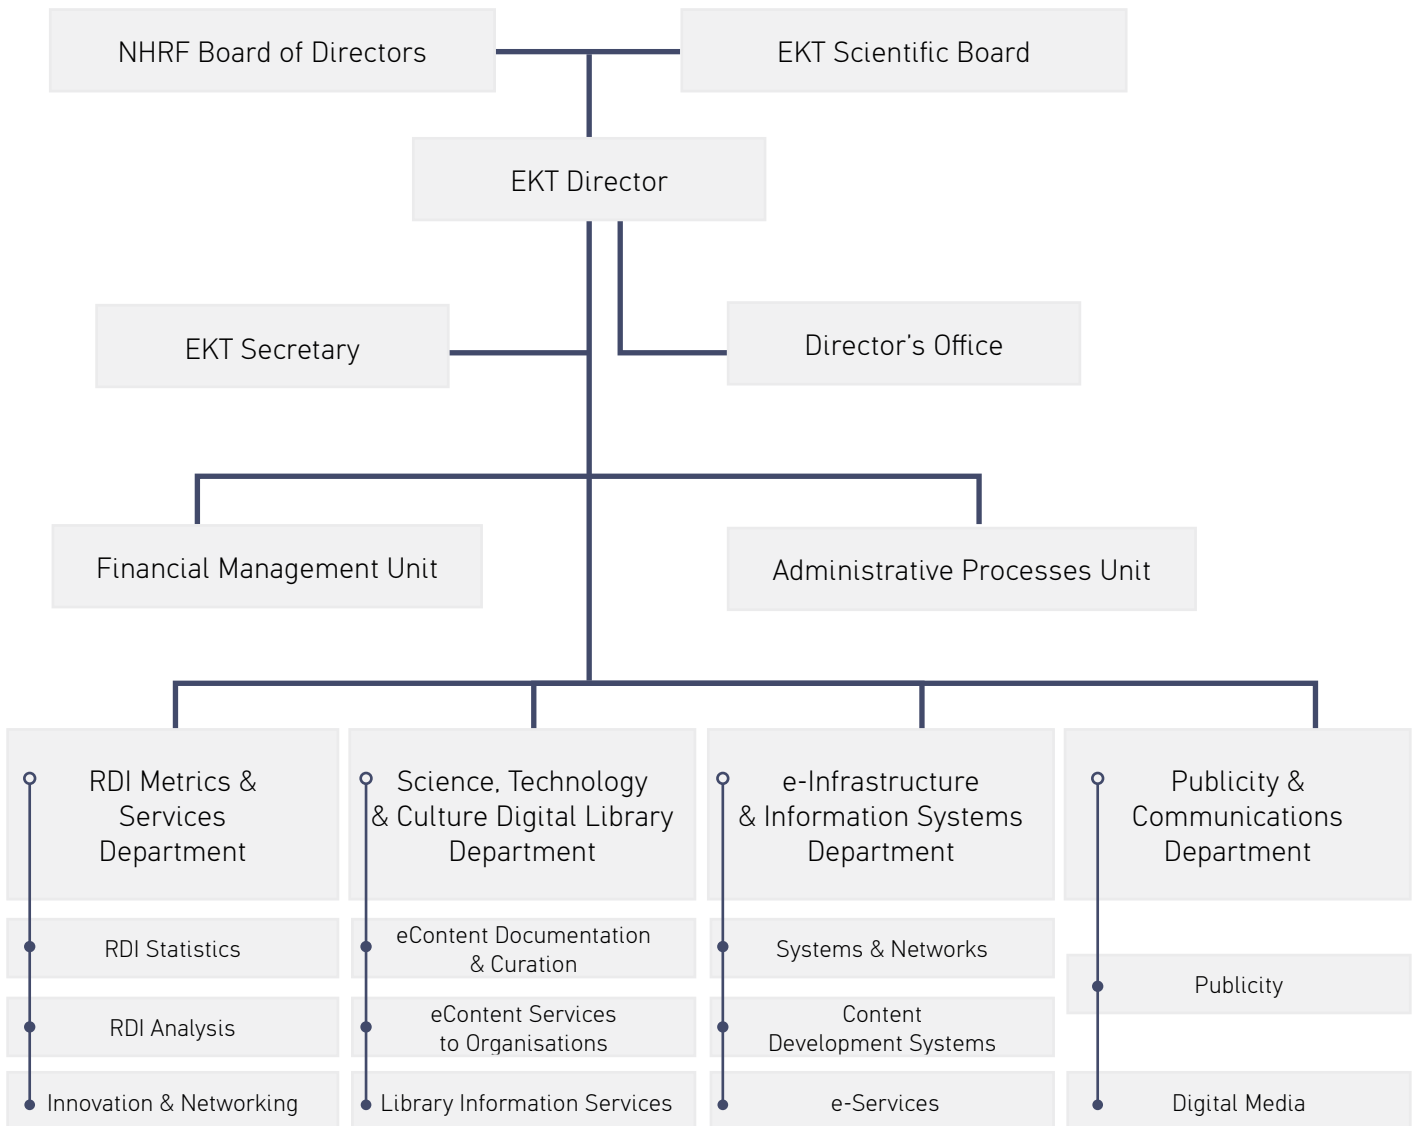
NHRF Board of Directors

EKT Scientific Board

EKT Director

EKT Secretary

Director's Office

Financial Management Unit

Administrative Processes Unit

RDI Metrics & Services Department

RDI Statistics

RDI Analysis

Innovation & Networking

Science, Technology & Culture Digital Library Department

eContent Documentation & Curation

eContent Services to Organisations

Library Information Services

e-Infrastructure & Information Systems Department

Systems & Networks

Content Development Systems

e-Services

Publicity & Communications Department

Publicity

Digital Media